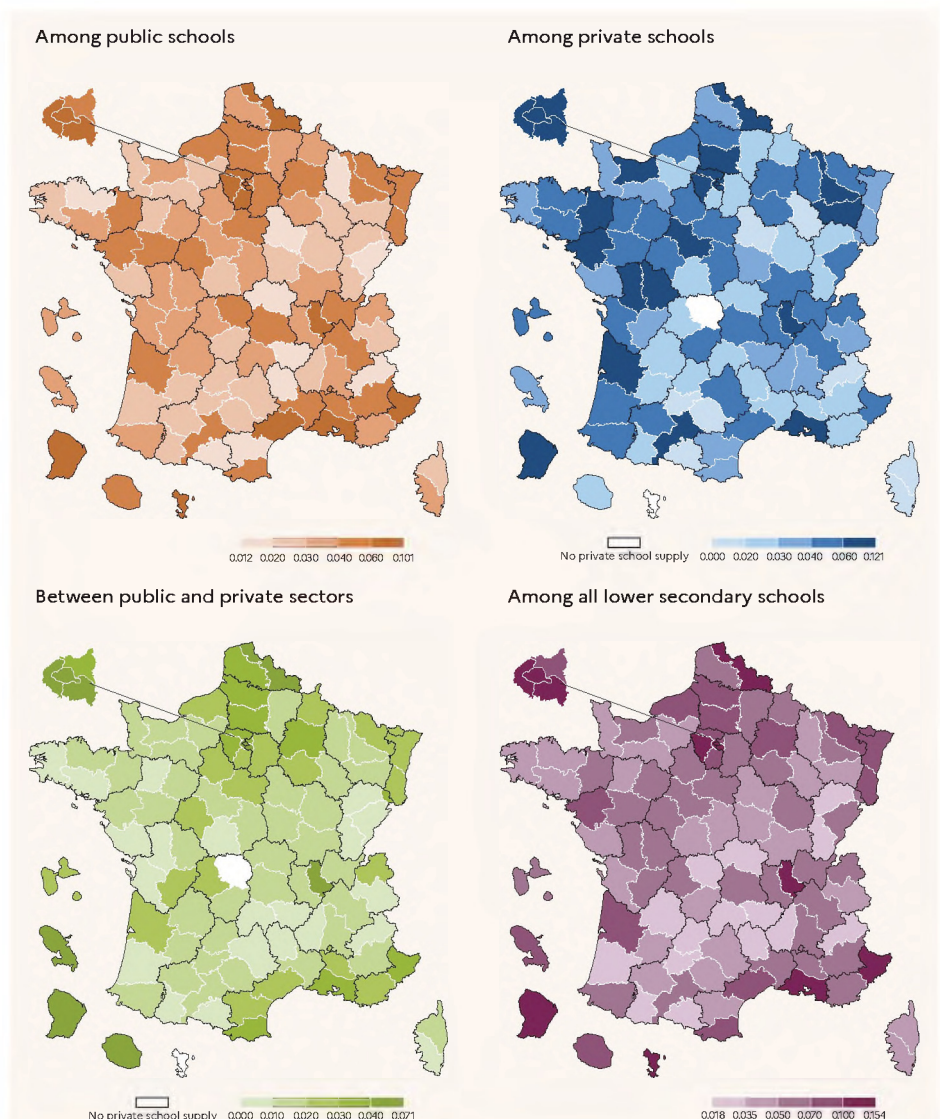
Among public schools

0.012 0.020 0.030 0.040 0.060 0.101

Among private schools

No private school supply 0.000 0.020 0.030 0.040 0.060 0.121

Between public and private sectors

No private school supply 0.000 0.010 0.020 0.030 0.040 0.071

Among all lower secondary schools

0.018 0.035 0.050 0.070 0.100 0.154